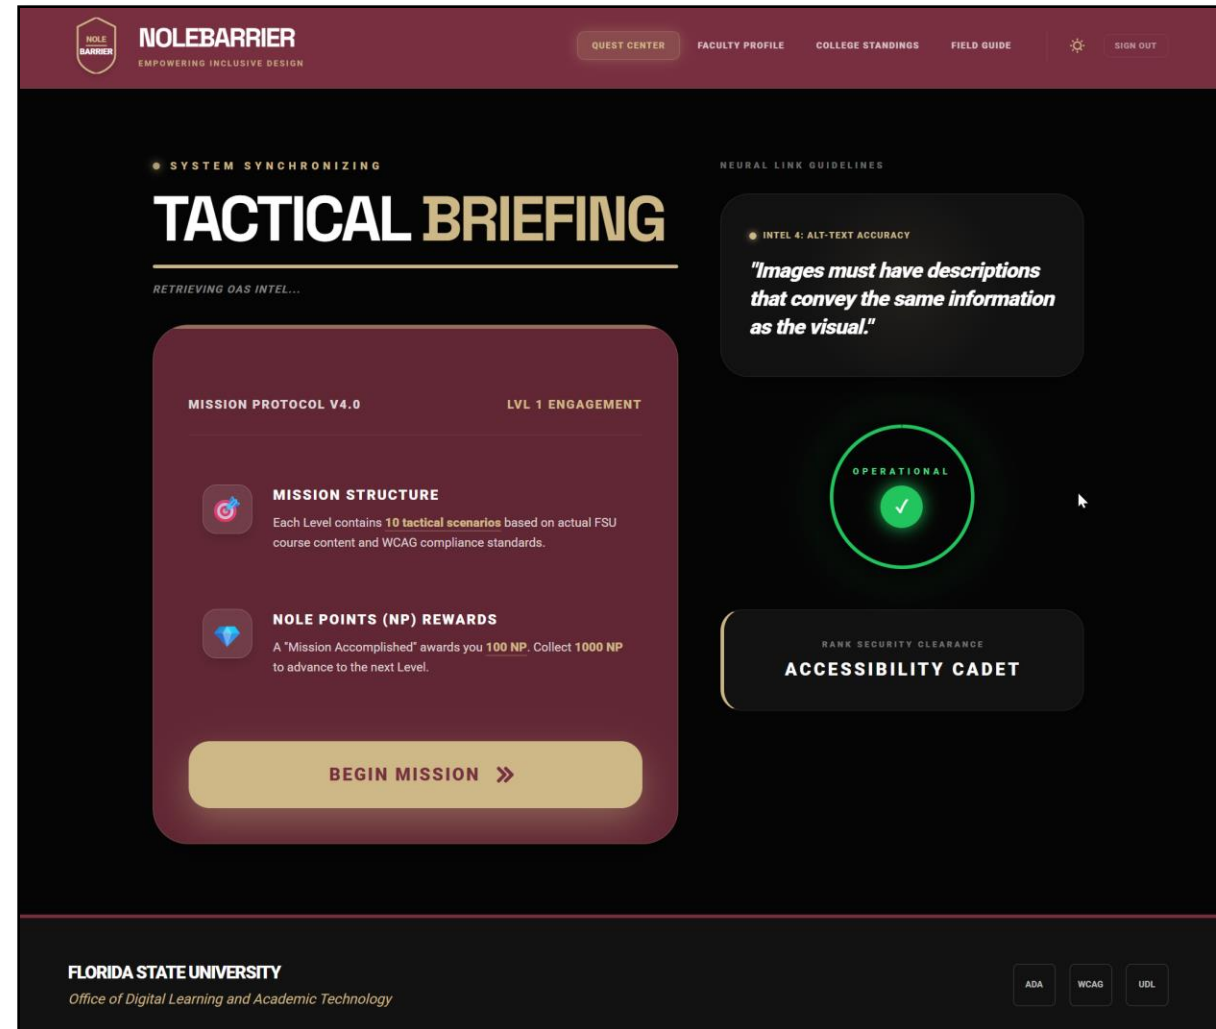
NOLE BARRIER

NOLEBARRIER
EMPOWERING INCLUSIVE DESIGN

QUEST CENTER
FACULTY PROFILE
COLLEGE STANDINGS
FIELD GUIDE
SIGN OUT

SYSTEM SYNCHRONIZING

TACTICAL BRIEFING

RETRIEVING OAS INTEL...

MISSION PROTOCOL V4.0
LVL 1 ENGAGEMENT

MISSION STRUCTURE
Each Level contains 10 tactical scenarios based on actual FSU course content and WCAG compliance standards.

NOLE POINTS (NP) REWARDS
A "Mission Accomplished" awards you 100 NP. Collect 1000 NP to advance to the next Level.

BEGIN MISSION »

NEURAL LINK GUIDELINES

INTEL 4: ALT-TEXT ACCURACY
"Images must have descriptions that convey the same information as the visual."

OPERATIONAL
✓

RANK SECURITY CLEARANCE
ACCESSIBILITY CADET

FLORIDA STATE UNIVERSITY
Office of Digital Learning and Academic Technology

ADA
WCAG
UDL